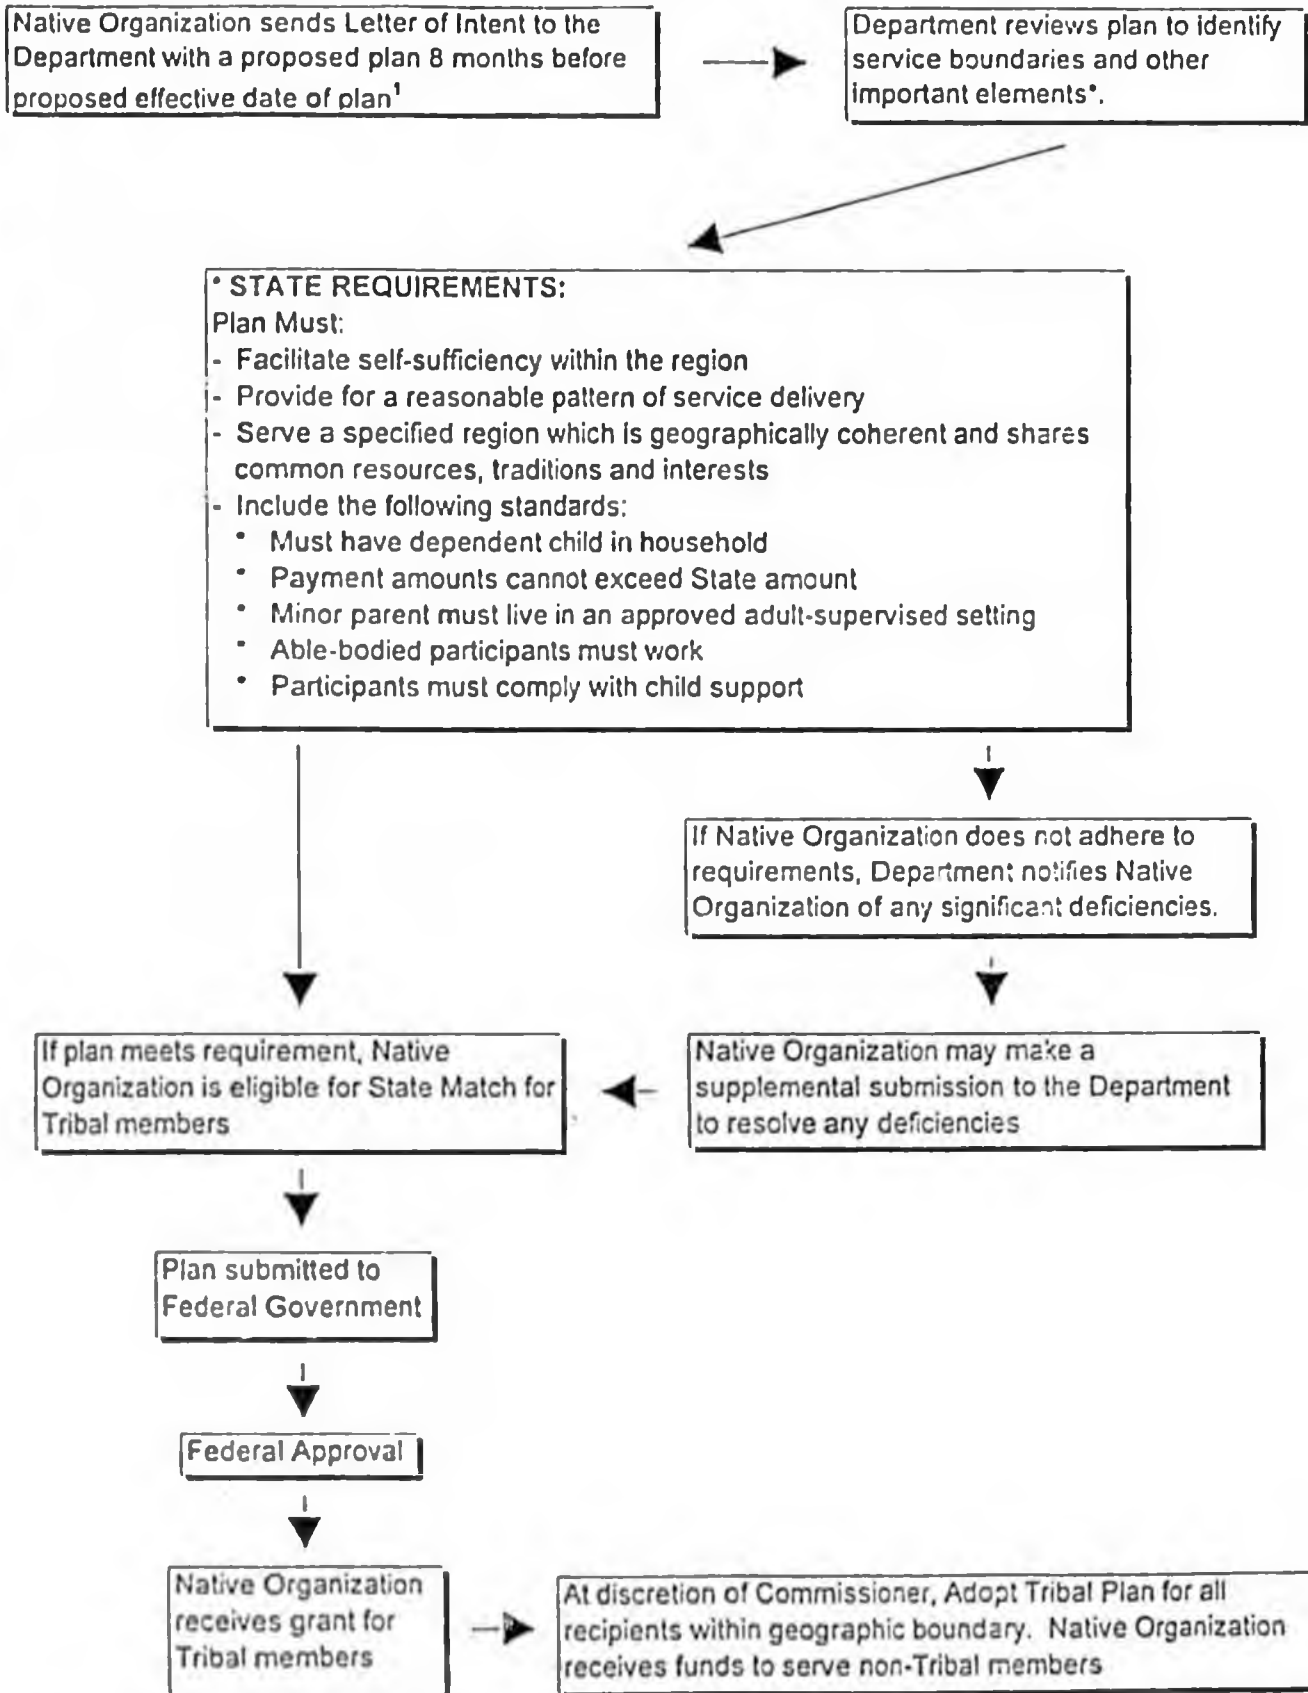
Native Organization sends Letter of Intent to the Department with a proposed plan 8 months before proposed effective date of plan$^1$

Department reviews plan to identify service boundaries and other important elements*.

* STATE REQUIREMENTS:
Plan Must:
- Facilitate self-sufficiency within the region
- Provide for a reasonable pattern of service delivery
- Serve a specified region which is geographically coherent and shares common resources, traditions and interests
- Include the following standards:
• Must have dependent child in household
• Payment amounts cannot exceed State amount
• Minor parent must live in an approved adult-supervised setting
• Able-bodied participants must work
• Participants must comply with child support

If Native Organization does not adhere to requirements, Department notifies Native Organization of any significant deficiencies.

Native Organization may make a supplemental submission to the Department to resolve any deficiencies

If plan meets requirement, Native Organization is eligible for State Match for Tribal members

Plan submitted to Federal Government

Federal Approval

Native Organization receives grant for Tribal members

At discretion of Commissioner, Adopt Tribal Plan for all recipients within geographic boundary. Native Organization receives funds to serve non-Tribal members